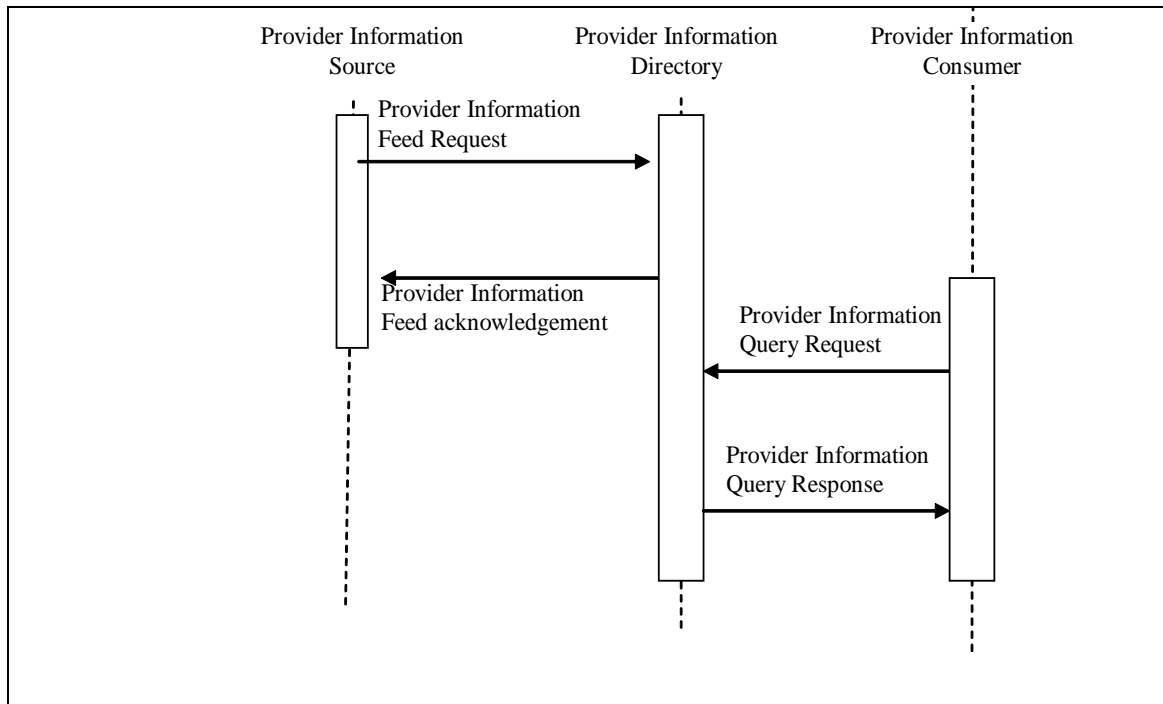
Provider Information Source

Provider Information Directory

Provider Information Consumer

Provider Information Feed Request

Provider Information Feed acknowledgement

Provider Information Query Request

Provider Information Query Response